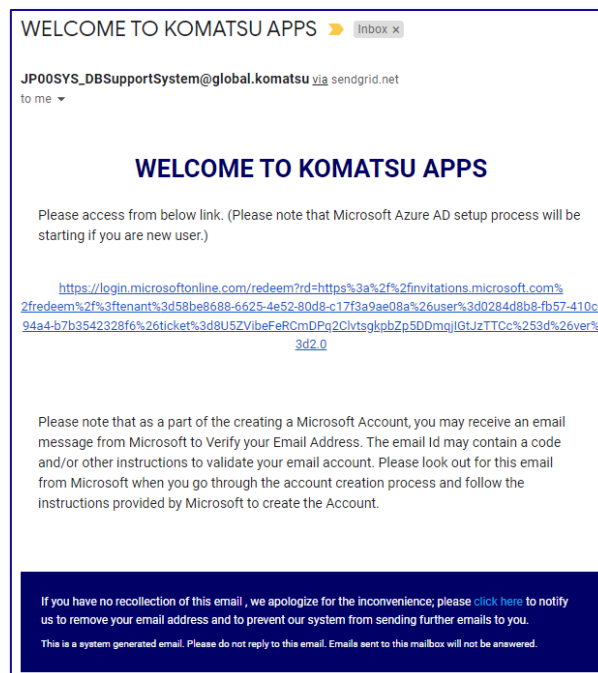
WELCOME TO KOMATSU APPS Inbox ×

JP00SYS_DBSupportSystem@global.komatsu via sendgrid.net
to me

WELCOME TO KOMATSU APPS

Please access from below link. (Please note that Microsoft Azure AD setup process will be starting if you are new user.)

https://login.microsoftonline.com/redeem?rd=https%3a%2f%2finvitations.microsoft.com%2fredeem%2f%3ftenant%3d58be8688-6625-4e52-80d8-c17f3a9ae08a%26user%3d0284d8b8-fb57-410c-94a4-b7b3542328f6%26ticket%3d8U5ZVibeFeRCmDPq2ClvtsgkpbZp5DDmqjIGtJzTTCc%253d%26ver%3d2.0

Please note that as a part of the creating a Microsoft Account, you may receive an email message from Microsoft to Verify your Email Address. The email Id may contain a code and/or other instructions to validate your email account. Please look out for this email from Microsoft when you go through the account creation process and follow the instructions provided by Microsoft to create the Account.

If you have no recollection of this email , we apologize for the inconvenience; please click here to notify us to remove your email address and to prevent our system from sending further emails to you.

This is a system generated email. Please do not reply to this email. Emails sent to this mailbox will not be answered.